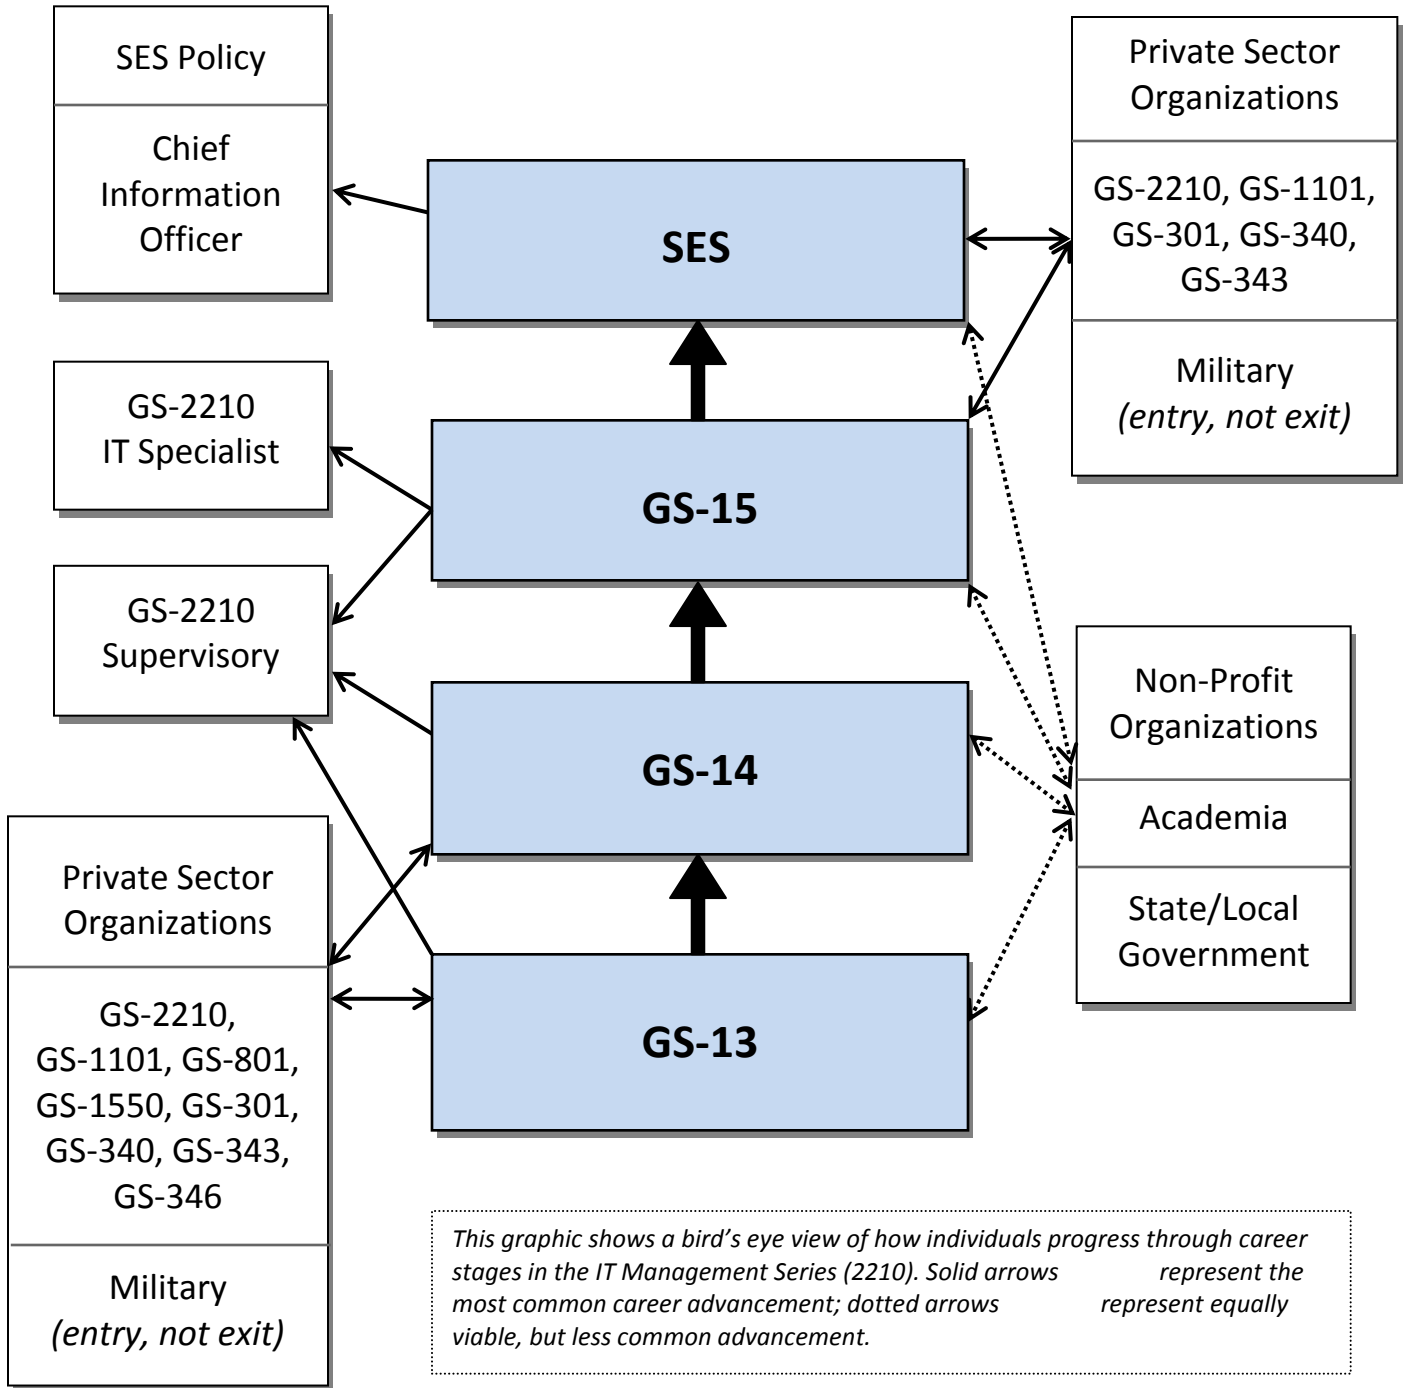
SES Policy

Chief Information Officer

SES

Private Sector Organizations

GS-2210, GS-1101, GS-301, GS-340, GS-343

Military
*(entry, not exit)*

GS-2210
IT Specialist

GS-15

GS-2210
Supervisory

GS-14

Non-Profit Organizations

Academia

State/Local Government

Private Sector Organizations

GS-2210, GS-1101, GS-801, GS-1550, GS-301, GS-340, GS-343, GS-346

Military
*(entry, not exit)*

GS-13

*This graphic shows a bird's eye view of how individuals progress through career stages in the IT Management Series (2210). Solid arrows represent the most common career advancement; dotted arrows represent equally viable, but less common advancement.*